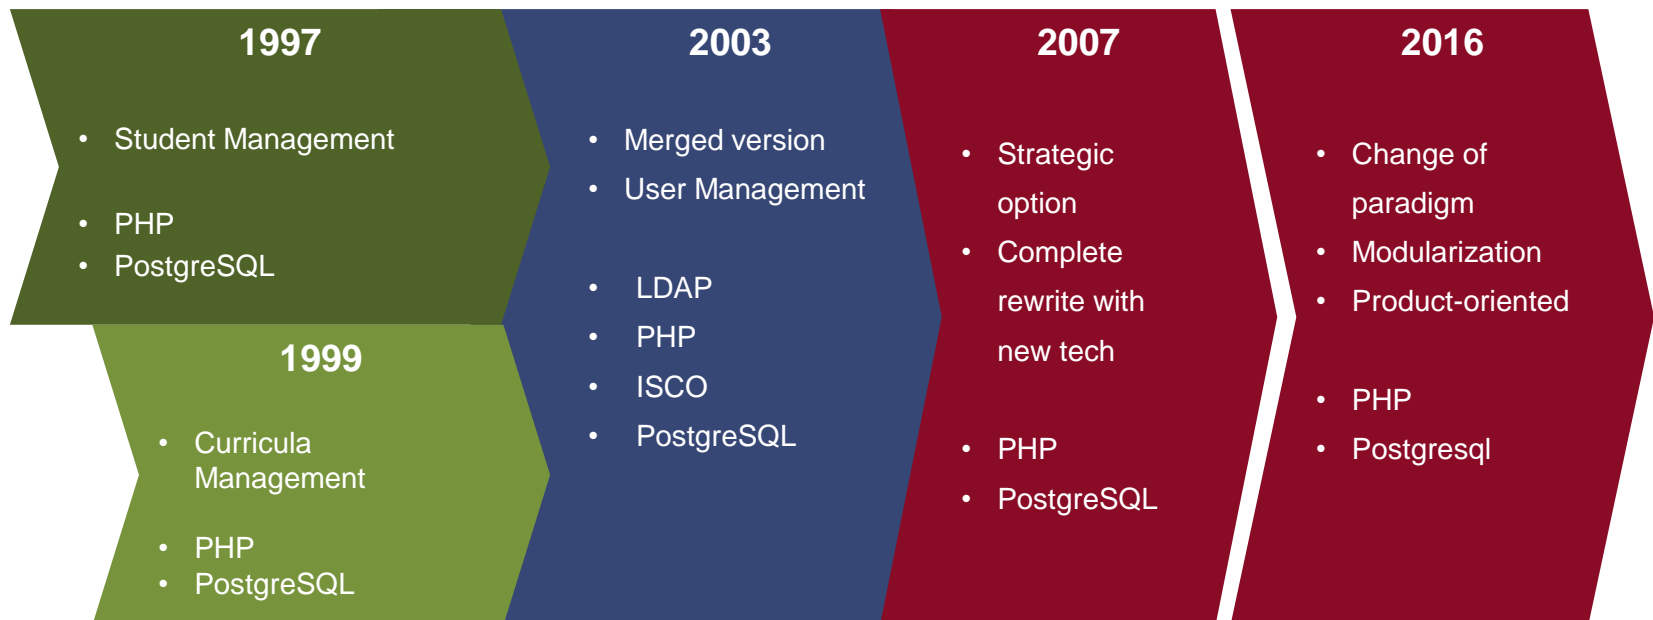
1997

- Student Management

- PHP
- PostgreSQL

1999

- Curricula Management

- PHP
- PostgreSQL

2003

- Merged version
- User Management

- LDAP
- PHP
- ISCO
- PostgreSQL

2007

- Strategic option
- Complete rewrite with new tech

- PHP
- PostgreSQL

2016

- Change of paradigm
- Modularization
- Product-oriented

- PHP
- Postgresql